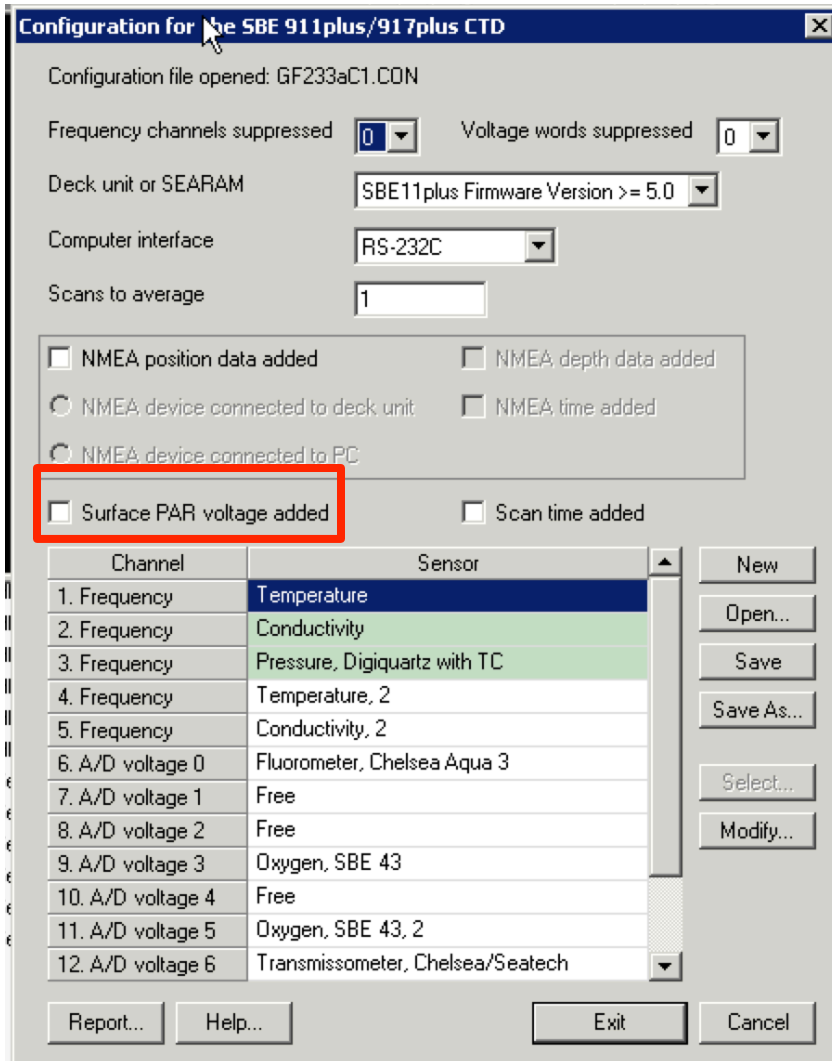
Configuration for the SBE 911plus/917plus CTD

Configuration file opened: GF233aC1.CON

Frequency channels suppressed 0

Voltage words suppressed 0

Deck unit or SEARAM SBE11plus Firmware Version >= 5.0

Computer interface RS-232C

Scans to average 1

NMEA position data added

NMEA depth data added

NMEA device connected to deck unit

NMEA time added

NMEA device connected to PC

Surface PAR voltage added

Scan time added

| Channel | Sensor |
|---|---|
| 1. Frequency | Temperature |
| 2. Frequency | Conductivity |
| 3. Frequency | Pressure, Digiquartz with TC |
| 4. Frequency | Temperature, 2 |
| 5. Frequency | Conductivity, 2 |
| 6. A/D voltage 0 | Fluorometer, Chelsea Aqua 3 |
| 7. A/D voltage 1 | Free |
| 8. A/D voltage 2 | Free |
| 9. A/D voltage 3 | Oxygen, SBE 43 |
| 10. A/D voltage 4 | Free |
| 11. A/D voltage 5 | Oxygen, SBE 43, 2 |
| 12. A/D voltage 6 | Transmissometer, Chelsea/Seatech |

New

Open...

Save

Save As...

Select...

Modify...

Report...

Help...

Exit

Cancel